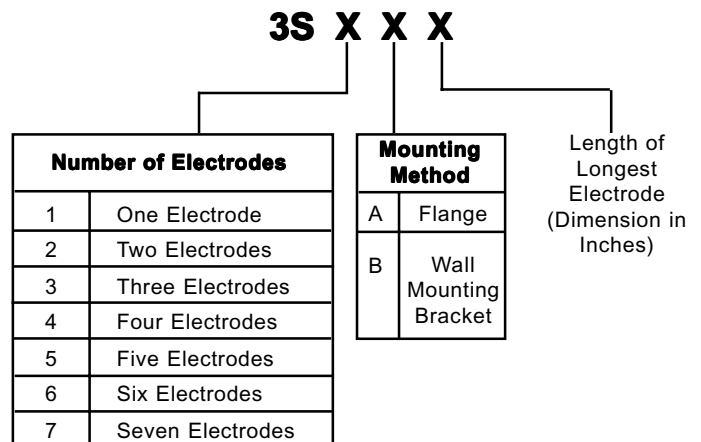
3S X X X

| Number of Electrodes | |
|---|---|
| 1 | One Electrode |
| 2 | Two Electrodes |
| 3 | Three Electrodes |
| 4 | Four Electrodes |
| 5 | Five Electrodes |
| 6 | Six Electrodes |
| 7 | Seven Electrodes |

| Mounting Method | |
|---|---|
| A | Flange |
| B | Wall Mounting Bracket |

Length of Longest Electrode (Dimension in Inches)